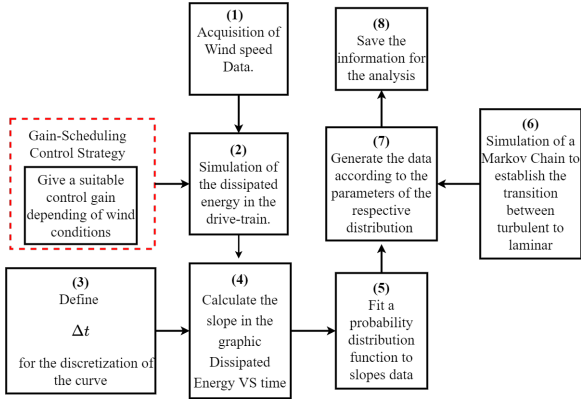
(1)
Acquisition of Wind speed Data.

Gain-Scheduling Control Strategy

Give a suitable control gain depending of wind conditions

(2)
Simulation of the dissipated energy in the drive-train.

(3)
Define
$\Delta t$
for the discretization of the curve

(4)
Calculate the slope in the graphic Dissipated Energy VS time

(5)
Fit a probability distribution function to slopes data

(6)
Simulation of a Markov Chain to establish the transition between turbulent to laminar

(7)
Generate the data according to the parameters of the respective distribution

(8)
Save the information for the analysis